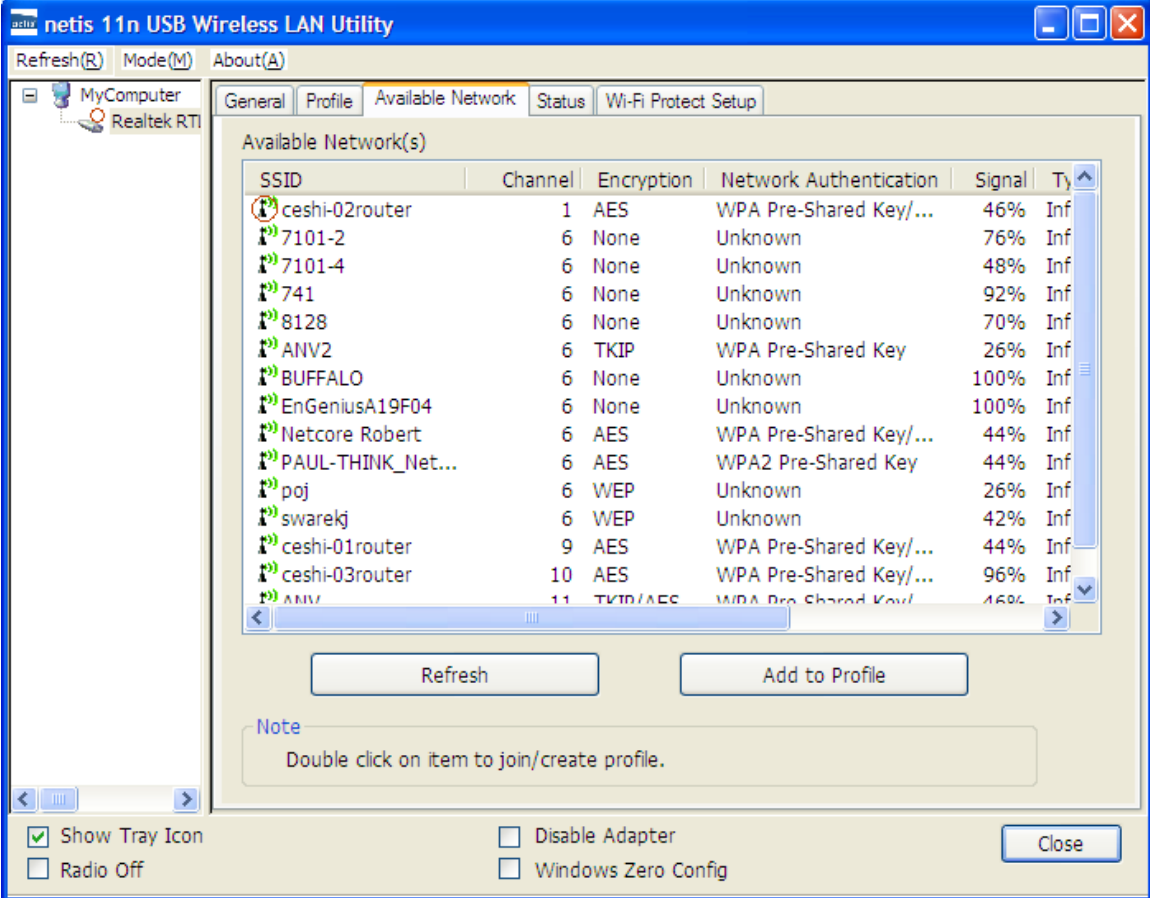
netis netis 11n USB Wireless LAN Utility

Refresh(R) Mode(M) About(A)

MyComputer
Realtek RTl

General | Profile | Available Network | Status | Wi-Fi Protect Setup

Available Network(s)

| SSID | Channel | Encryption | Network Authentication | Signal | Ty |
|---|---|---|---|---|---|
| ceshi-02router | 1 | AES | WPA Pre-Shared Key/... | 46% | Inf |
| 7101-2 | 6 | None | Unknown | 76% | Inf |
| 7101-4 | 6 | None | Unknown | 48% | Inf |
| 741 | 6 | None | Unknown | 92% | Inf |
| 8128 | 6 | None | Unknown | 70% | Inf |
| ANV2 | 6 | TKIP | WPA Pre-Shared Key | 26% | Inf |
| BUFFALO | 6 | None | Unknown | 100% | Inf |
| EnGeniusA19F04 | 6 | None | Unknown | 100% | Inf |
| Netcore Robert | 6 | AES | WPA Pre-Shared Key/... | 44% | Inf |
| PAUL-THINK_Net... | 6 | AES | WPA2 Pre-Shared Key | 44% | Inf |
| poj | 6 | WEP | Unknown | 26% | Inf |
| swarekj | 6 | WEP | Unknown | 42% | Inf |
| ceshi-01router | 9 | AES | WPA Pre-Shared Key/... | 44% | Inf |
| ceshi-03router | 10 | AES | WPA Pre-Shared Key/... | 96% | Inf |
| ANV | 11 | TKIP/AES | WPA Pre-Shared Key/ | 46% | Inf |

Refresh
Add to Profile

Note
Double click on item to join/create profile.

Show Tray Icon
Radio Off
Disable Adapter
Windows Zero Config
Close